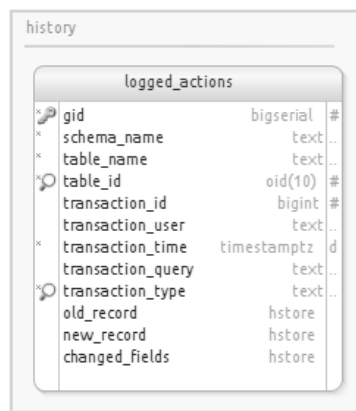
history

logged_actions

| | | |
|---|---|---|
| gid | bigserial | # |
| schema_name | text | .. |
| table_name | text | .. |
| table_id | oid(10) | # |
| transaction_id | bigint | # |
| transaction_user | text | .. |
| transaction_time | timestamptz | d |
| transaction_query | text | .. |
| transaction_type | text | .. |
| old_record | hstore | |
| new_record | hstore | |
| changed_fields | hstore | |